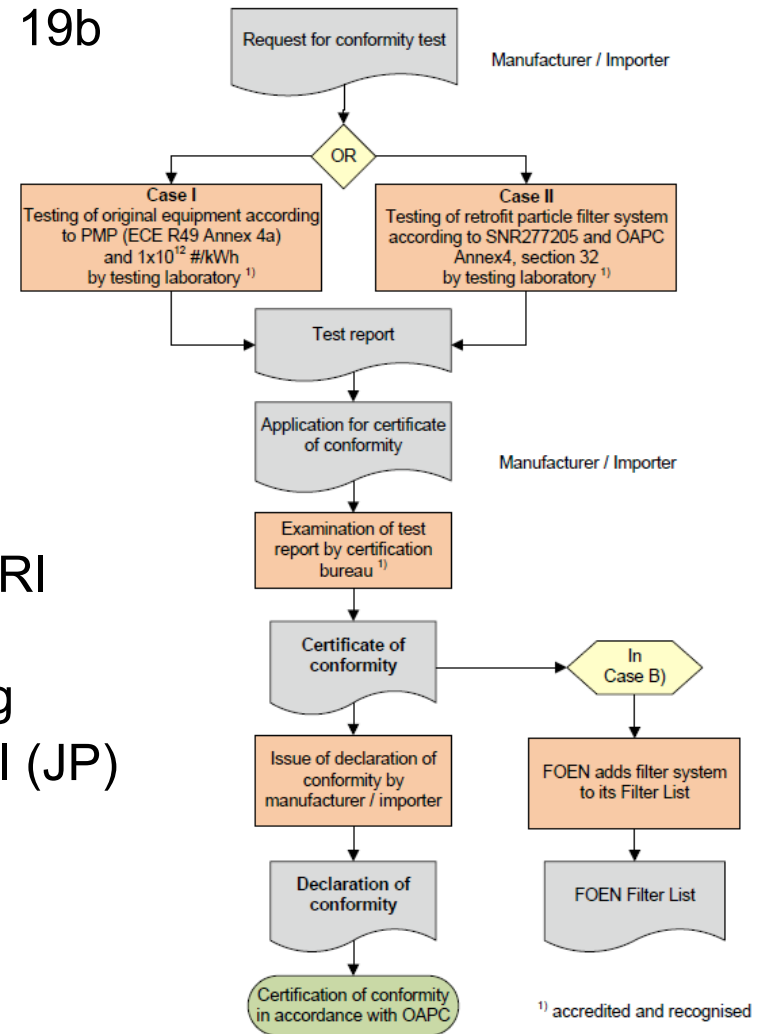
19b

Request for conformity test

Manufacturer / Importer

OR

Case I
Testing of original equipment according to PMP (ECE R49 Annex 4a) and $1x10^{12}$ #/kWh by testing laboratory $^{1)}$

Case II
Testing of retrofit particle filter system according to SNR277205 and OAPC Annex4, section 32 by testing laboratory $^{1)}$

Test report

Application for certificate of conformity

Manufacturer / Importer

Examination of test report by certification bureau $^{1)}$

RI

Certificate of conformity

In Case B)

g

I (JP)

Issue of declaration of conformity by manufacturer / importer

FOEN adds filter system to its Filter List

Declaration of conformity

FOEN Filter List

Certification of conformity in accordance with OAPC

$^{1)}$ accredited and recognised